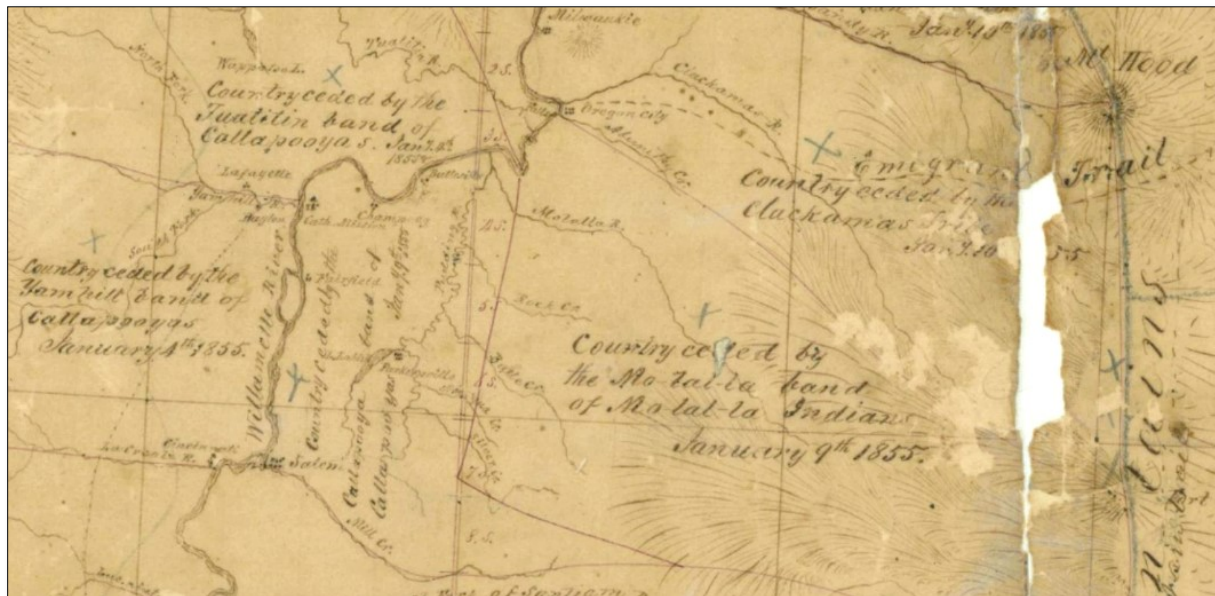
Milwaukie

Jan 10th 1855

Mt Hood

Wappatoo L.

Tualitin R.

Country ceded by the Tualitin band of Callapooyas. Jan 4th 1855

Oregon City

Clackamas R.

Abernethy Cr.

Emigrant Trail

Country ceded by the Clackamas Tribe Jan 10 1855

Lafayette

Yamhill R.

Champoeg

Butteville

Molalla R.

Country ceded by the Yam hill band of Callapooyas January 4th 1855.

Willamette River

Country ceded by the Callapooya band of Callapooyas Jan 4th 1855

Fairfield

Country ceded by the Mo lal la band of Mo lal la Indians January 9th 1855.

Pudding R.

Salem

La Creole R.

Mill Cr.

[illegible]